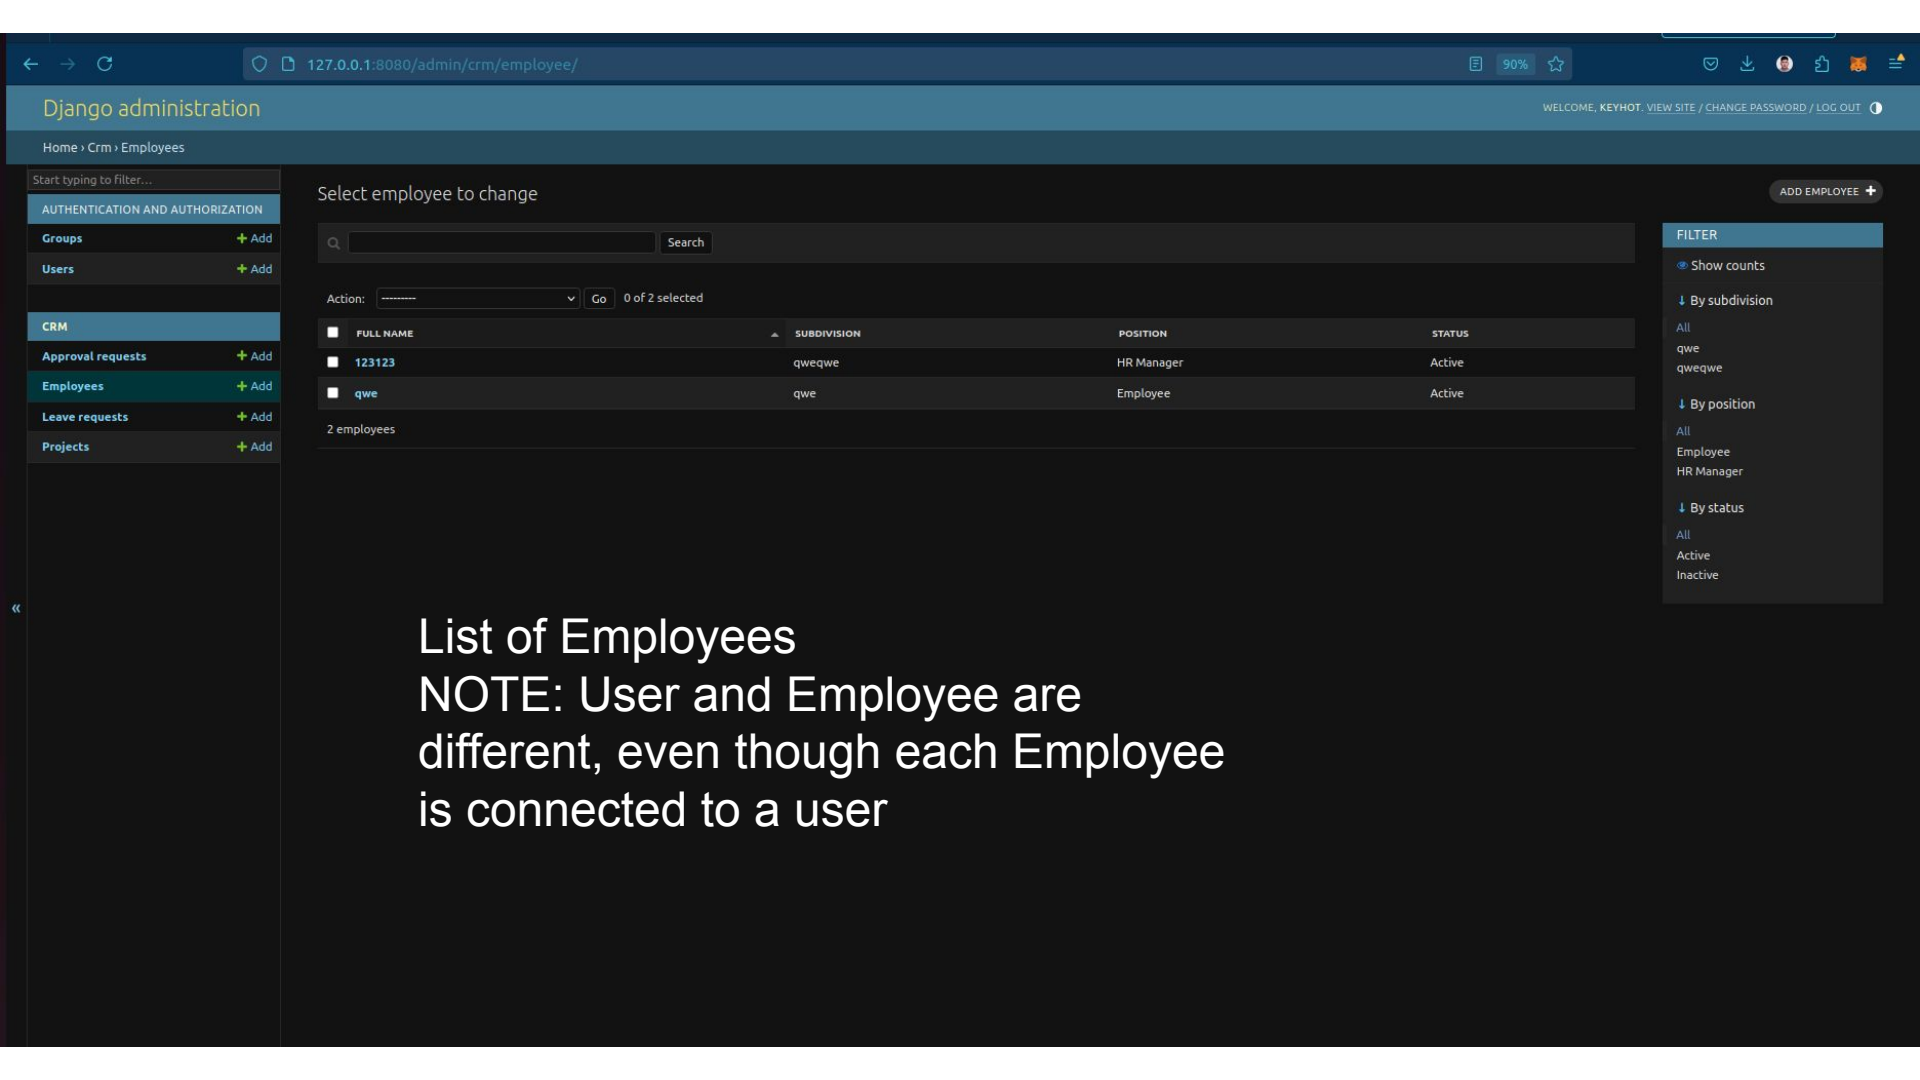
127.0.0.1:8080/admin/crm/employee/

90%

Django administration

WELCOME, KEYHOT. VIEW SITE / CHANGE PASSWORD / LOG OUT

Home › Crm › Employees

Start typing to filter...

AUTHENTICATION AND AUTHORIZATION

Groups + Add

Users + Add

CRM

Approval requests + Add

Employees + Add

Leave requests + Add

Projects + Add

«

Select employee to change

ADD EMPLOYEE +

Search

Action: --------- Go 0 of 2 selected

| | FULL NAME | SUBDIVISION | POSITION | STATUS |
|---|---|---|---|---|
| | 123123 | qweqwe | HR Manager | Active |
| | qwe | qwe | Employee | Active |

2 employees

FILTER

Show counts

↓ By subdivision

All

qwe

qweqwe

↓ By position

All

Employee

HR Manager

↓ By status

All

Active

Inactive

List of Employees
NOTE: User and Employee are different, even though each Employee is connected to a user